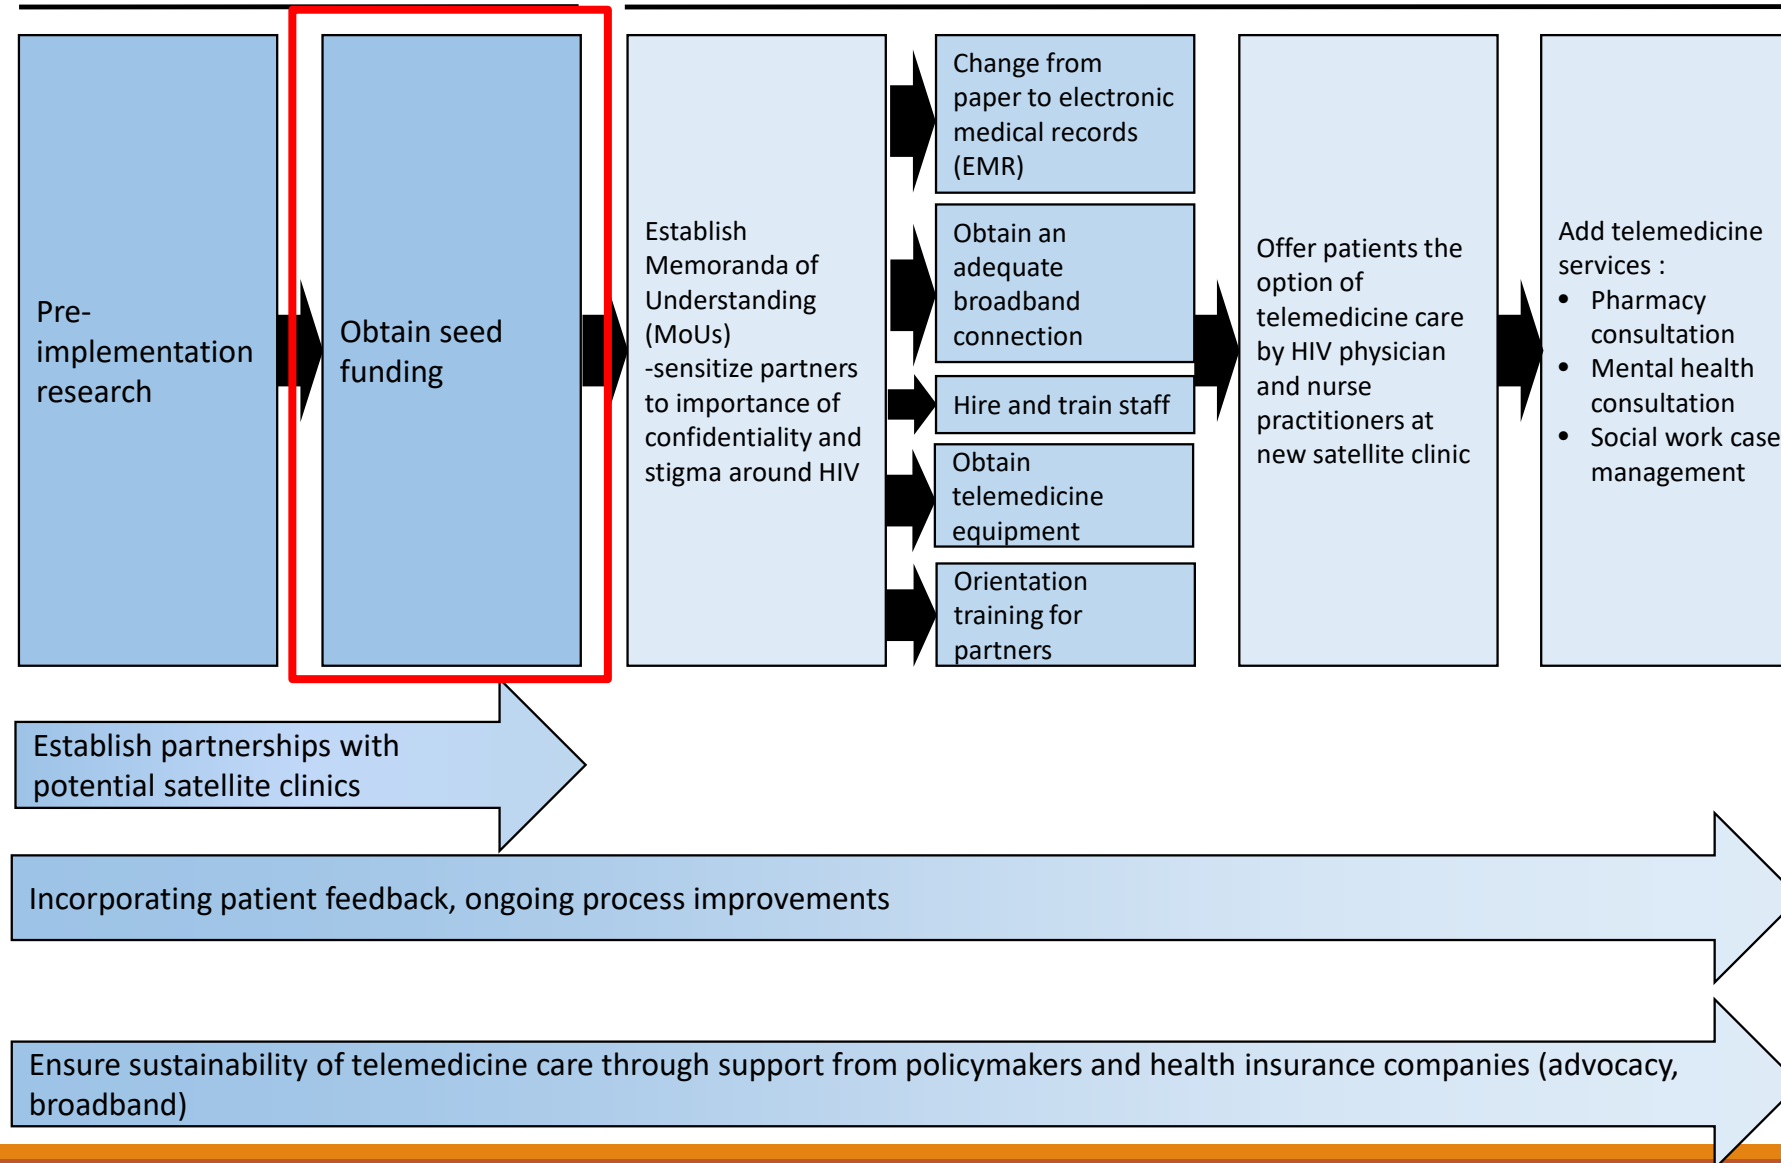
Pre-implementation research

Obtain seed funding

Establish Memoranda of Understanding (MoUs) -sensitize partners to importance of confidentiality and stigma around HIV

Change from paper to electronic medical records (EMR)

Obtain an adequate broadband connection

Hire and train staff

Obtain telemedicine equipment

Orientation training for partners

Offer patients the option of telemedicine care by HIV physician and nurse practitioners at new satellite clinic

Add telemedicine services :
• Pharmacy consultation
• Mental health consultation
• Social work case management

Establish partnerships with potential satellite clinics

Incorporating patient feedback, ongoing process improvements

Ensure sustainability of telemedicine care through support from policymakers and health insurance companies (advocacy, broadband)